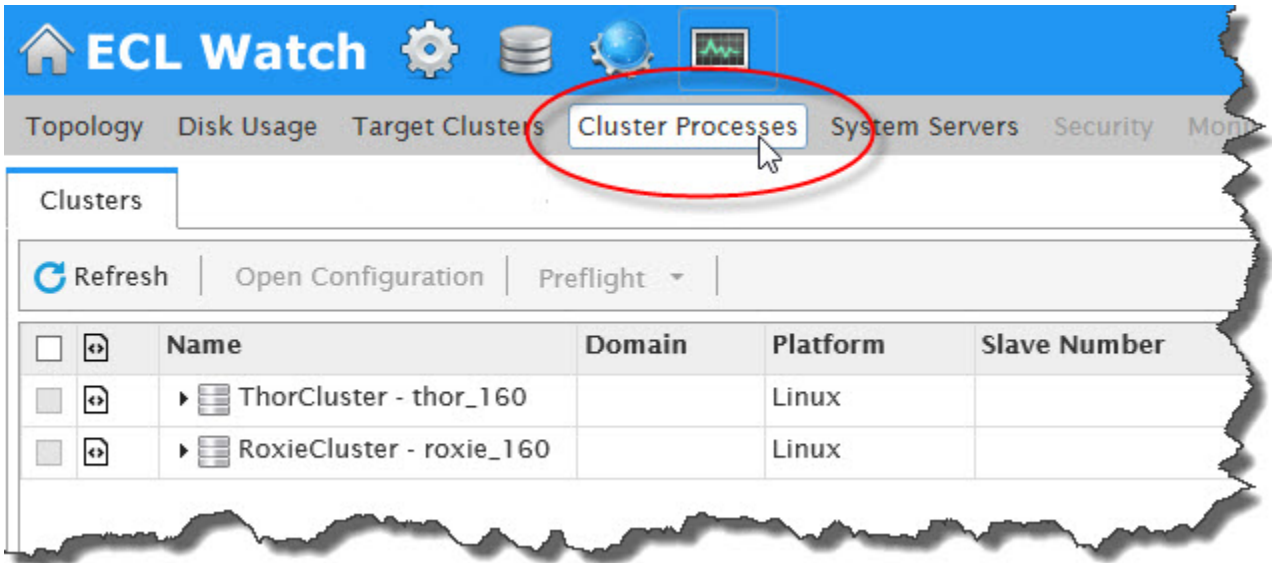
ECL Watch

Topology Disk Usage Target Clusters Cluster Processes System Servers Security Mon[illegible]

Clusters

Refresh Open Configuration Preflight

| | | Name | Domain | Platform | Slave Number |
|---|---|---|---|---|---|
| | | ThorCluster - thor_160 | | Linux | |
| | | RoxieCluster - roxie_160 | | Linux | |